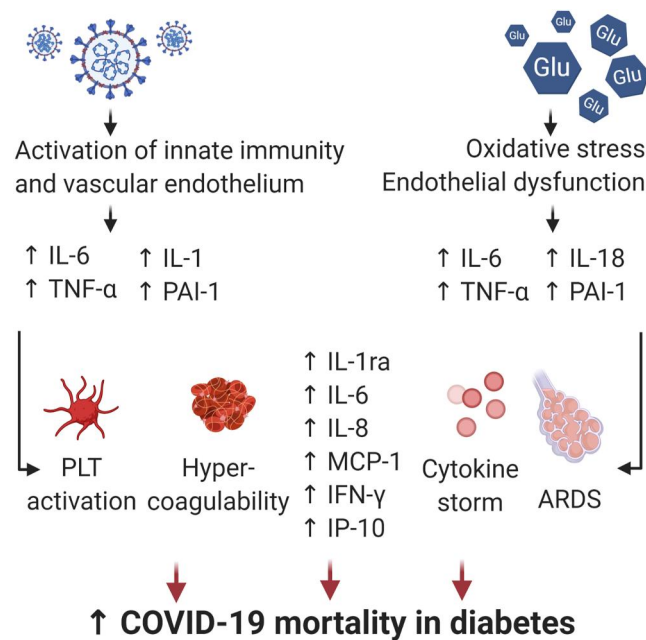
Glu Glu Glu Glu Glu

Activation of innate immunity and vascular endothelium

↑ IL-6 ↑ IL-1
↑ TNF-α ↑ PAI-1

Oxidative stress
Endothelial dysfunction

↑ IL-6 ↑ IL-18
↑ TNF-α ↑ PAI-1

PLT activation

Hyper-coagulability

↑ IL-1ra
↑ IL-6
↑ IL-8
↑ MCP-1
↑ IFN-γ
↑ IP-10

Cytokine storm

ARDS

↑ COVID-19 mortality in diabetes